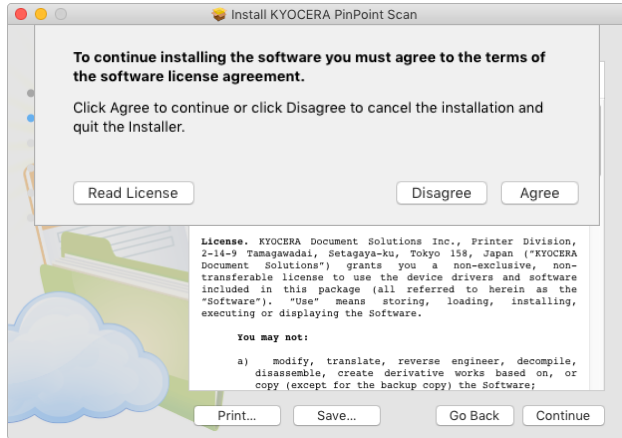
Install KYOCERA PinPoint Scan

To continue installing the software you must agree to the terms of the software license agreement.

Click Agree to continue or click Disagree to cancel the installation and quit the Installer.

Read License

Disagree

Agree

License. KYOCERA Document Solutions Inc., Printer Division, 2-14-9 Tamagawadai, Setagaya-ku, Tokyo 158, Japan ("KYOCERA Document Solutions") grants you a non-exclusive, non-transferable license to use the device drivers and software included in this package (all referred to herein as the "Software"). "Use" means storing, loading, installing, executing or displaying the Software.

You may not:

a) modify, translate, reverse engineer, decompile, disassemble, create derivative works based on, or copy (except for the backup copy) the Software;

Print...

Save...

Go Back

Continue